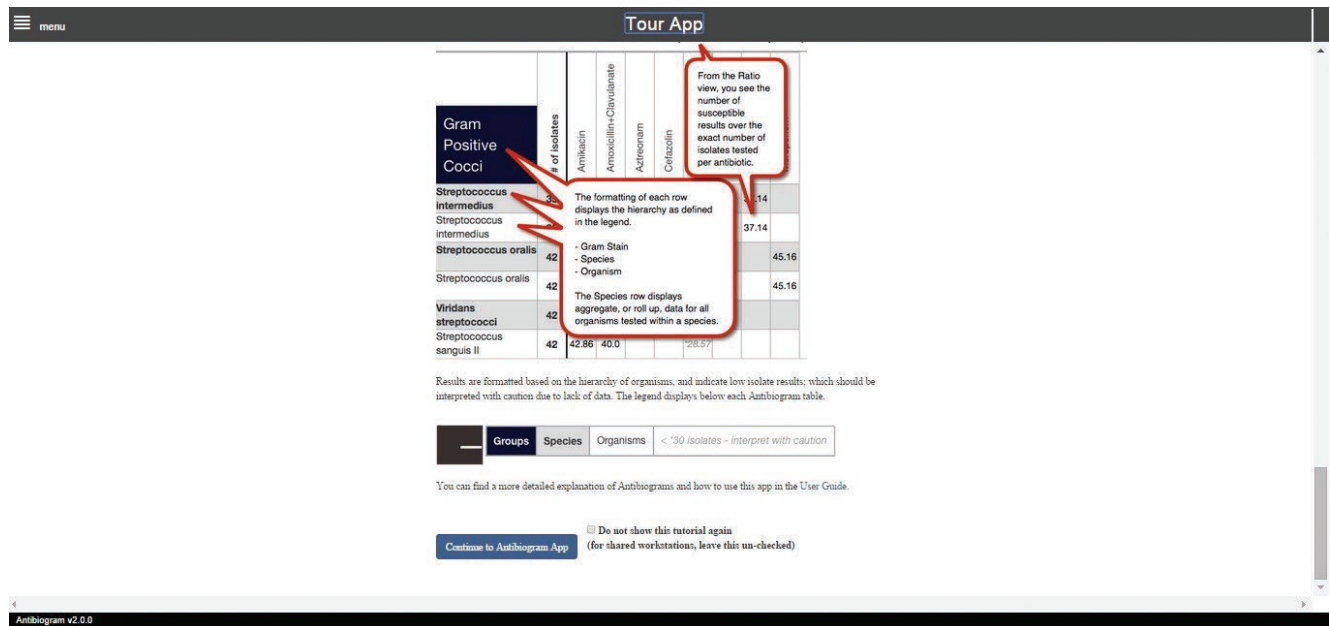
menu

Tour App

| Gram Positive Cocci | # of isolates | Amikacin | Amoxicillin+Clavulanate | Aztreonam | Cefazolin | | | | |
|---|---|---|---|---|---|---|---|---|---|
| Streptococcus intermedius | | | | | | | | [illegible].14 | |
| Streptococcus intermedius | | | | | | | | 37.14 | |
| Streptococcus oralis | 42 | | | | | | | | 45.16 |
| Streptococcus oralis | 42 | | | | | | | | 45.16 |
| Viridans streptococci | 42 | | | | | | | | |
| Streptococcus sanguis II | 42 | 42.86 | 40.0 | | | *28.57 | | | |

From the Ratio view, you see the number of susceptible results over the exact number of isolates tested per antibiotic.

The formatting of each row displays the hierarchy as defined in the legend.

- Gram Stain
- Species
- Organism

The Species row displays aggregate, or roll up, data for all organisms tested within a species.

Results are formatted based on the hierarchy of organisms, and indicate low isolate results; which should be interpreted with caution due to lack of data. The legend displays below each Antibiogram table.

Groups | Species | Organisms | < *30 isolates - interpret with caution

You can find a more detailed explanation of Antibiograms and how to use this app in the User Guide.

Continue to Antibiogram App

Do not show this tutorial again
(for shared workstations, leave this un-checked)

Antibiogram v2.0.0